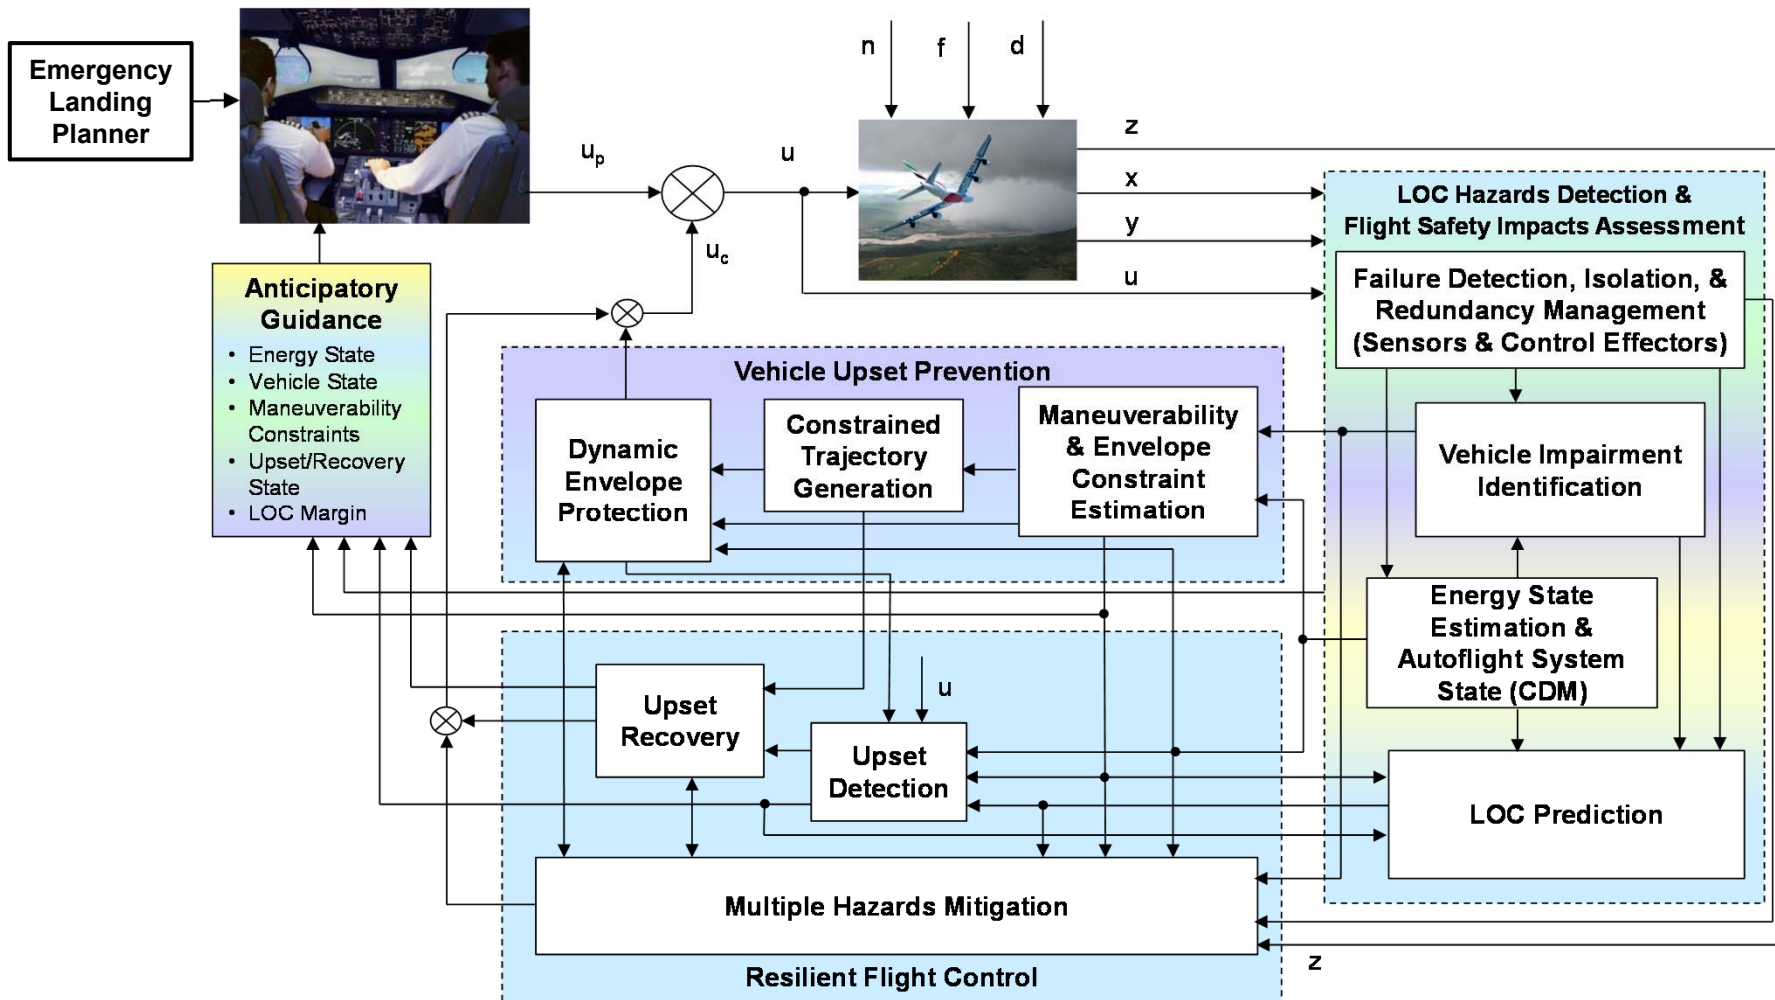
Emergency Landing Planner

n f d

$u_p$

u

z

x

y

u

$u_c$

LOC Hazards Detection & Flight Safety Impacts Assessment

Failure Detection, Isolation, & Redundancy Management (Sensors & Control Effectors)

Anticipatory Guidance
• Energy State
• Vehicle State
• Maneuverability Constraints
• Upset/Recovery State
• LOC Margin

Vehicle Upset Prevention

Dynamic Envelope Protection

Constrained Trajectory Generation

Maneuverability & Envelope Constraint Estimation

Vehicle Impairment Identification

Energy State Estimation & Autoflight System State (CDM)

u

Upset Recovery

Upset Detection

LOC Prediction

Multiple Hazards Mitigation

z

Resilient Flight Control